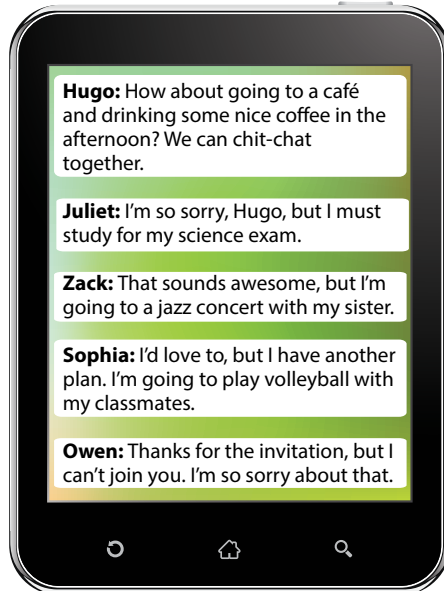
**Hugo:** How about going to a café and drinking some nice coffee in the afternoon? We can chit-chat together.

**Juliet:** I'm so sorry, Hugo, but I must study for my science exam.

**Zack:** That sounds awesome, but I'm going to a jazz concert with my sister.

**Sophia:** I'd love to, but I have another plan. I'm going to play volleyball with my classmates.

**Owen:** Thanks for the invitation, but I can't join you. I'm so sorry about that.